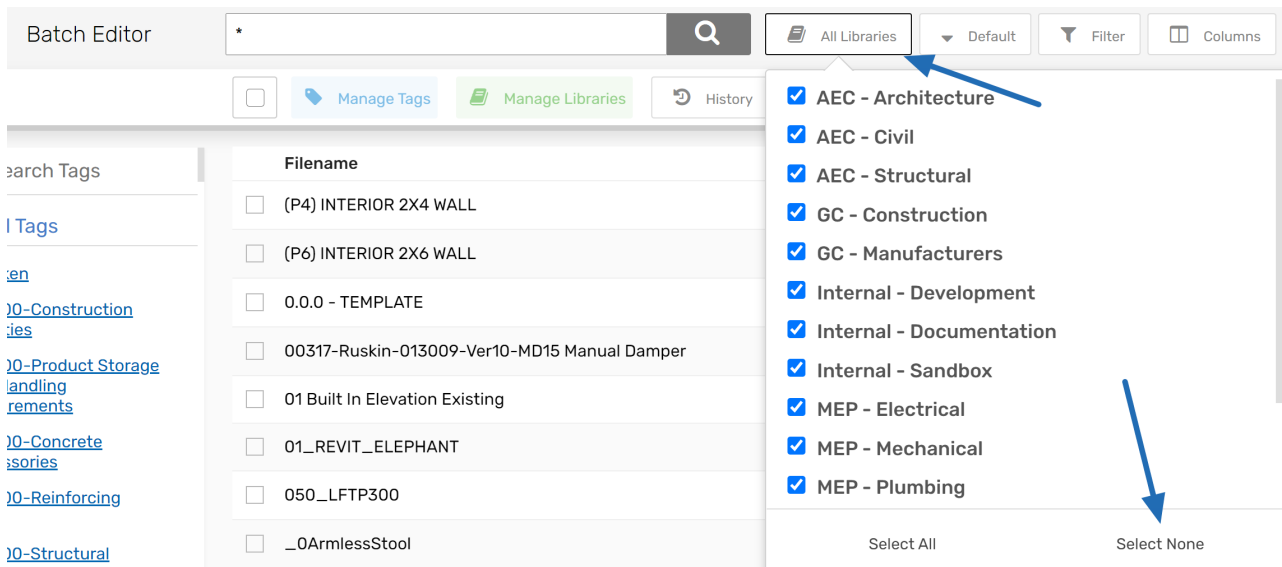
Batch Editor
*
All Libraries
Default
Filter
Columns
Manage Tags
Manage Libraries
History
earch Tags
l Tags
ken
00-Construction
ies
00-Product Storage
andling
rements
00-Concrete
ssories
00-Reinforcing
00-Structural
Filename
(P4) INTERIOR 2X4 WALL
(P6) INTERIOR 2X6 WALL
0.0.0 - TEMPLATE
00317-Ruskin-013009-Ver10-MD15 Manual Damper
01 Built In Elevation Existing
01_REVIT_ELEPHANT
050_LFTP300
_0ArmlessStool
AEC - Architecture
AEC - Civil
AEC - Structural
GC - Construction
GC - Manufacturers
Internal - Development
Internal - Documentation
Internal - Sandbox
MEP - Electrical
MEP - Mechanical
MEP - Plumbing
Select All
Select None